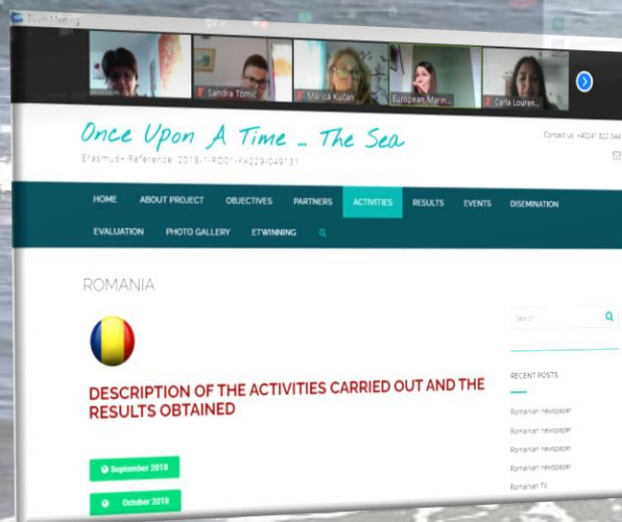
Zoom Meeting

Sandra Tomić
Marica Kučan
European Marin...
Carla Louren...

Once Upon A Time ... The Sea
Erasmus+ Reference: 2018-1-RO01-KA229-049131

Contact us: +40241 822 044

HOME
ABOUT PROJECT
OBJECTIVES
PARTNERS
ACTIVITIES
RESULTS
EVENTS
DISEMINATION
EVALUATION
PHOTO GALLERY
ETWINNING

ROMANIA

DESCRIPTION OF THE ACTIVITIES CARRIED OUT AND THE RESULTS OBTAINED

September 2018

October 2018

Search

RECENT POSTS

Romanian newspaper

Romanian newspaper

Romanian newspaper

Romanian newspaper

Romanian TV